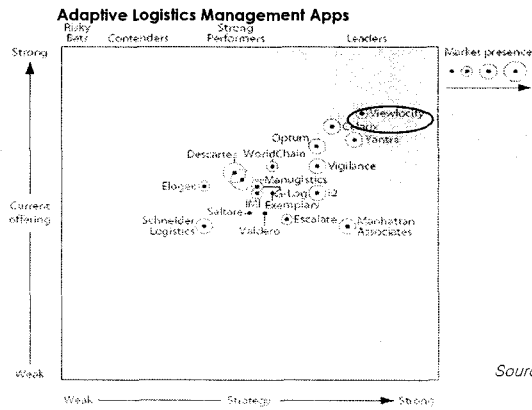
Adaptive Logistics Management Apps

Risky Bets

Contenders

Strong Performers

Leaders

Strong

Market presence

Viewlocity

Catalyst

Yantra

Optum

WorldChain

Descartes

Vigilance

Manugistics

Elogex

i2

Ex-Log

Exemplary

IMI

Current offering

Saltare

Schneider Logistics

Escalate

Manhattan Associates

Valdero

Weak

Sourc

Weak

Strategy

Strong